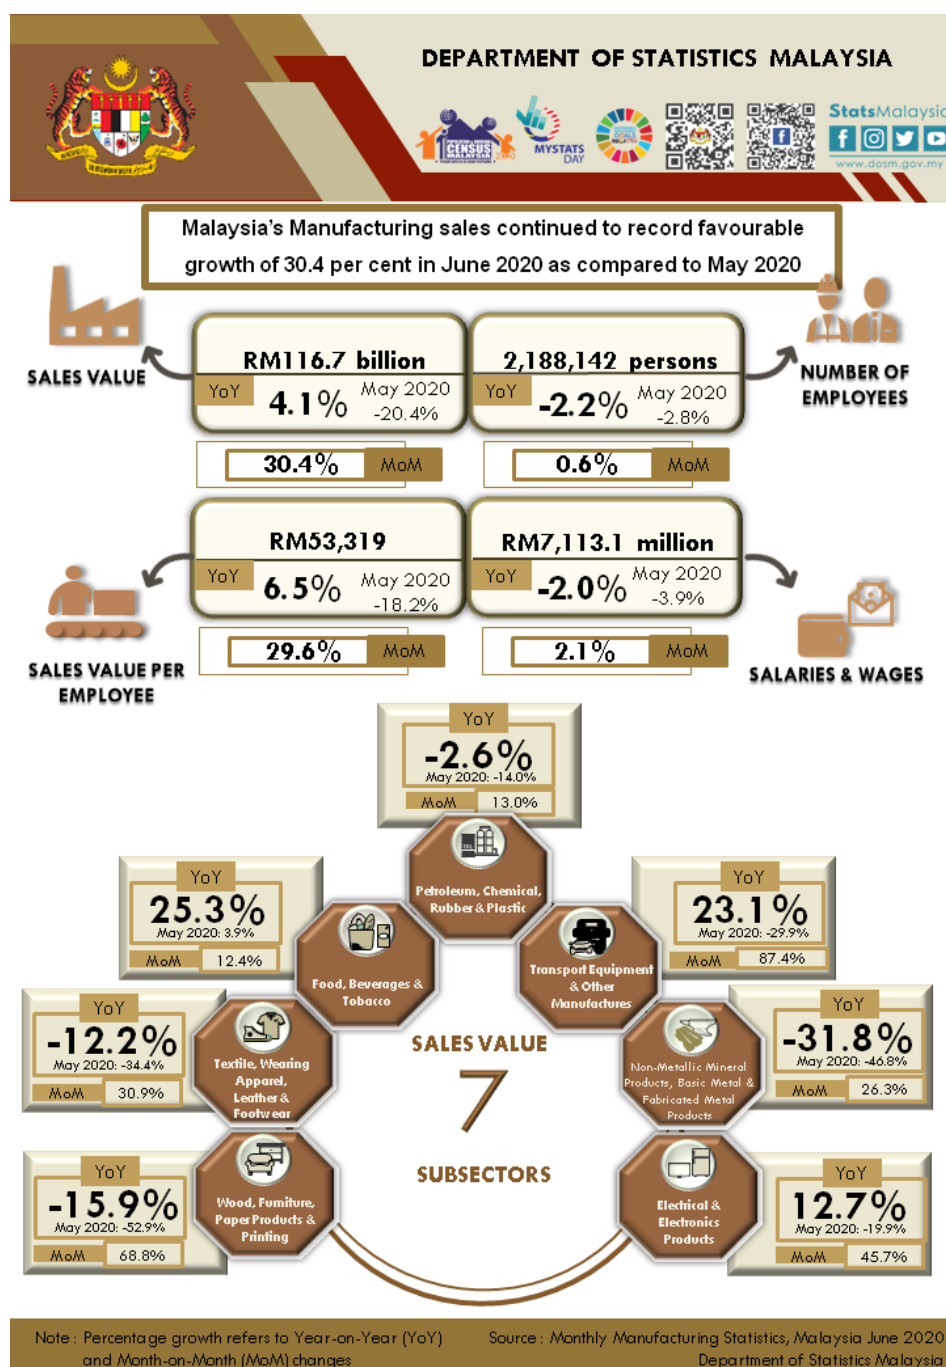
DEPARTMENT OF STATISTICS MALAYSIA

CENSUS MALAYSIA 2020

MYSTATS DAY

StatsMalaysia

www.dosm.gov.my

Malaysia's Manufacturing sales continued to record favourable growth of 30.4 per cent in June 2020 as compared to May 2020

SALES VALUE

RM116.7 billion

YoY 4.1% May 2020 -20.4%

30.4% MoM

2,188,142 persons

YoY -2.2% May 2020 -2.8%

0.6% MoM

NUMBER OF EMPLOYEES

RM53,319

YoY 6.5% May 2020 -18.2%

29.6% MoM

SALES VALUE PER EMPLOYEE

RM7,113.1 million

YoY -2.0% May 2020 -3.9%

2.1% MoM

SALARIES & WAGES

YoY -2.6% May 2020: -14.0% MoM 13.0%

Petroleum, Chemical, Rubber & Plastic

YoY 25.3% May 2020: 3.9% MoM 12.4%

Food, Beverages & Tobacco

YoY 23.1% May 2020: -29.9% MoM 87.4%

Transport Equipment & Other Manufactures

YoY -12.2% May 2020: -34.4% MoM 30.9%

Textile, Wearing Apparel, Leather & Footwear

SALES VALUE

7

SUBSECTORS

YoY -31.8% May 2020: -46.8% MoM 26.3%

Non-Metallic Mineral Products, Basic Metal & Fabricated Metal Products

YoY -15.9% May 2020: -52.9% MoM 68.8%

Wood, Furniture, Paper Products & Printing

Electrical & Electronics Products

YoY 12.7% May 2020: -19.9% MoM 45.7%

Note: Percentage growth refers to Year-on-Year (YoY) and Month-on-Month (MoM) changes

Source: Monthly Manufacturing Statistics, Malaysia June 2020 Department of Statistics Malaysia